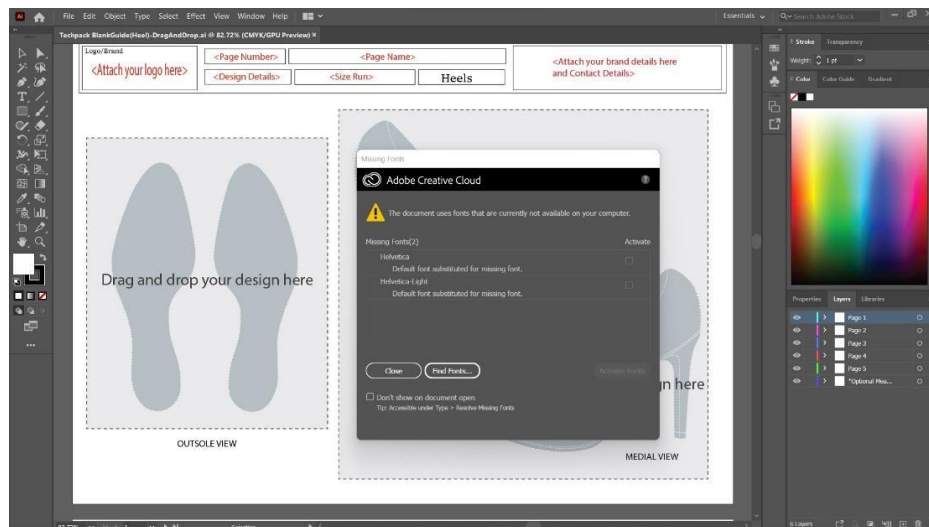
File Edit Object Type Select Effect View Window Help

Essentials

Search Adobe Stock

Techpack BlankGuide(Heel)-DragAndDrop.ai @ 82.72% (CMYK/GPU Preview) ×

Logo/Brand

<Attach your logo here>

<Page Number>

<Page Name>

<Design Details>

<Size Run>

Heels

<Attach your brand details here and Contact Details>

Drag and drop your design here

OUTSOLE VIEW

gn here

MEDIAL VIEW

Missing Fonts

Adobe Creative Cloud

The document uses fonts that are currently not available on your computer.

Missing Fonts(2)

Activate

Helvetica

Default font substituted for missing font.

Helvetica-Light

Default font substituted for missing font.

Close

Find Fonts...

Activate Fonts

Don't show on document open

Tip: Accessible under Type > Resolve Missing Fonts

Stroke Transparency

Weight: 1 pt

Color Color Guide Gradient

Properties Layers Libraries

Page 1

Page 2

Page 3

Page 4

Page 5

*Optional Mea...

6 Layers